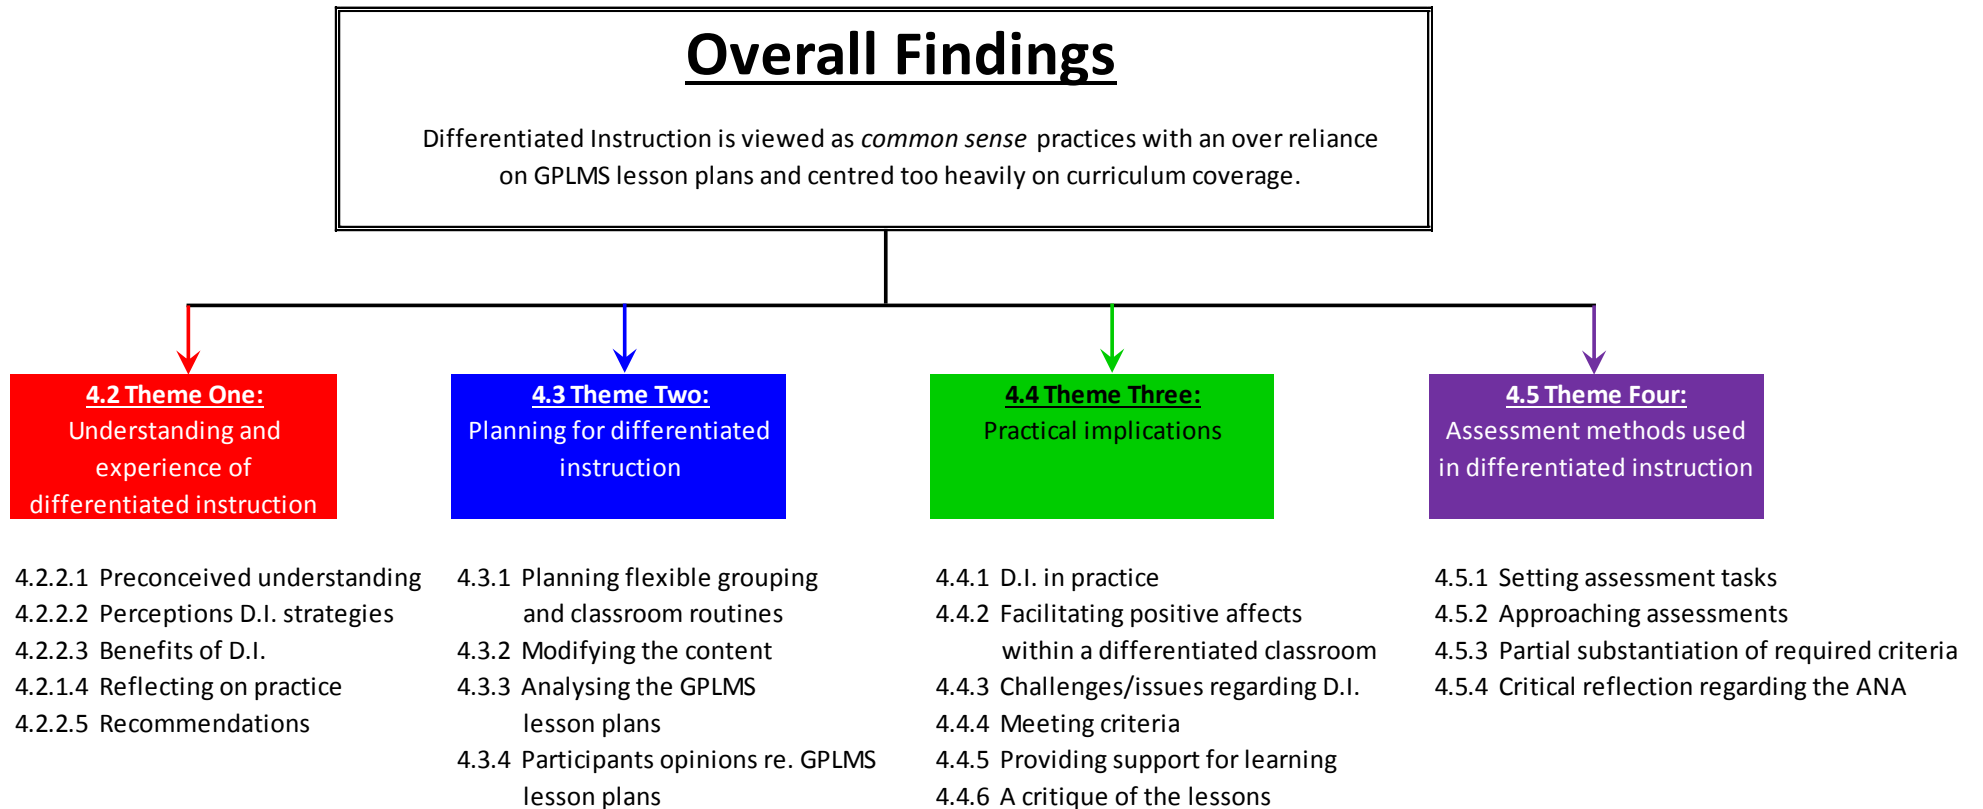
Overall Findings

Differentiated Instruction is viewed as *common sense* practices with an over reliance on GPLMS lesson plans and centred too heavily on curriculum coverage.

4.2 Theme One:
Understanding and experience of differentiated instruction

4.2.2.1 Preconceived understanding
4.2.2.2 Perceptions D.I. strategies
4.2.2.3 Benefits of D.I.
4.2.1.4 Reflecting on practice
4.2.2.5 Recommendations

4.3 Theme Two:
Planning for differentiated instruction

4.3.1 Planning flexible grouping and classroom routines
4.3.2 Modifying the content
4.3.3 Analysing the GPLMS lesson plans
4.3.4 Participants opinions re. GPLMS lesson plans

4.4 Theme Three:
Practical implications

4.4.1 D.I. in practice
4.4.2 Facilitating positive affects within a differentiated classroom
4.4.3 Challenges/issues regarding D.I.
4.4.4 Meeting criteria
4.4.5 Providing support for learning
4.4.6 A critique of the lessons

4.5 Theme Four:
Assessment methods used in differentiated instruction

4.5.1 Setting assessment tasks
4.5.2 Approaching assessments
4.5.3 Partial substantiation of required criteria
4.5.4 Critical reflection regarding the ANA